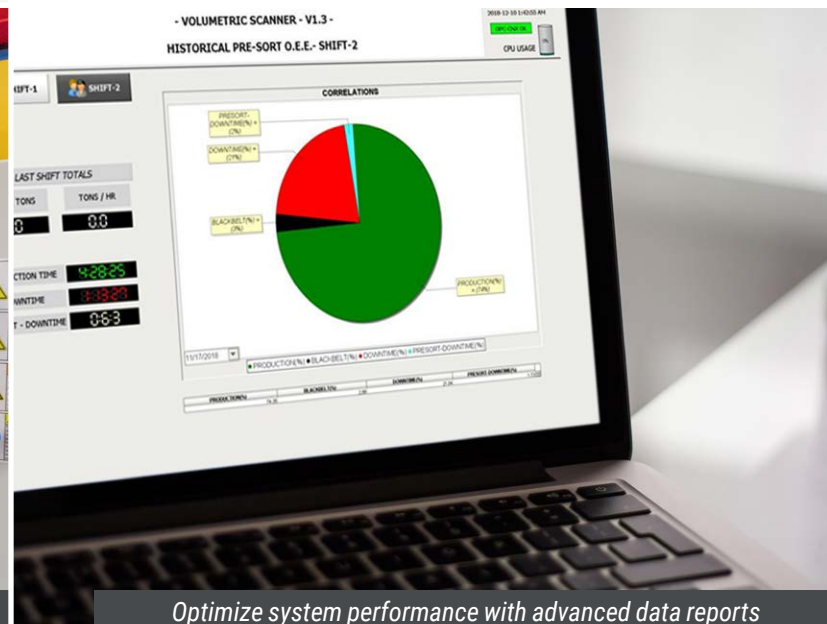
- VOLUMETRIC SCANNER - V1.3 -

HISTORICAL PRE-SORT O.E.E.- SHIFT-2

2018-12-16 1:42:05 AM

OPC-OLK OK

CPU USAGE

SHIFT-1

SHIFT-2

CORRELATIONS

PRESORT-DOWNTIME(%) = (2%)

DOWNTIME(%) = (17%)

BLACKBELT(%) = (3%)

PRODUCTION(%) = (74%)

LAST SHIFT TOTALS

TONS

TONS / HR

0

0.0

CTION TIME

4:28:25

WNTIME

1:13:27

T - DOWNTIME

0:6:3

11/17/2018

PRODUCTION(%) BLACKBELT(%) DOWNTIME(%) PRESORT-DOWNTIME(%)

| PRODUCTION(%) | BLACKBELT(%) | DOWNTIME(%) | PRESORT-DOWNTIME(%) |
|---|---|---|---|
| 74.36 | 2.66 | 21.34 | 1.63 |

Optimize system performance with advanced data reports